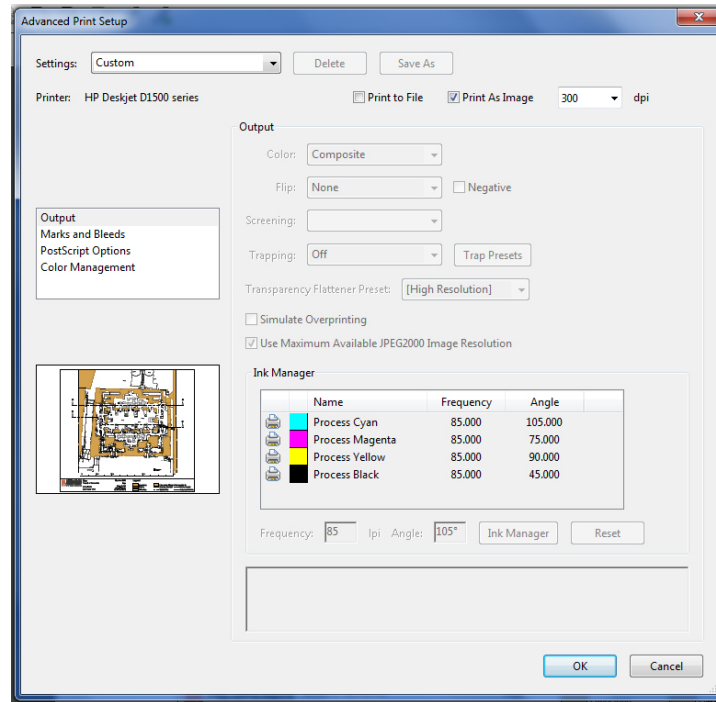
Advanced Print Setup

Settings: Custom Delete Save As

Printer: HP Deskjet D1500 series Print to File Print As Image 300 dpi

Output
Marks and Bleeds
PostScript Options
Color Management

Output

Color: Composite

Flip: None Negative

Screening:

Trapping: Off Trap Presets

Transparency Flattener Preset: [High Resolution]

Simulate Overprinting

Use Maximum Available JPEG2000 Image Resolution

Ink Manager

| Name | Frequency | Angle |
|---|---|---|
| Process Cyan | 85.000 | 105.000 |
| Process Magenta | 85.000 | 75.000 |
| Process Yellow | 85.000 | 90.000 |
| Process Black | 85.000 | 45.000 |

Frequency: 85 lpi Angle: 105° Ink Manager Reset

OK Cancel